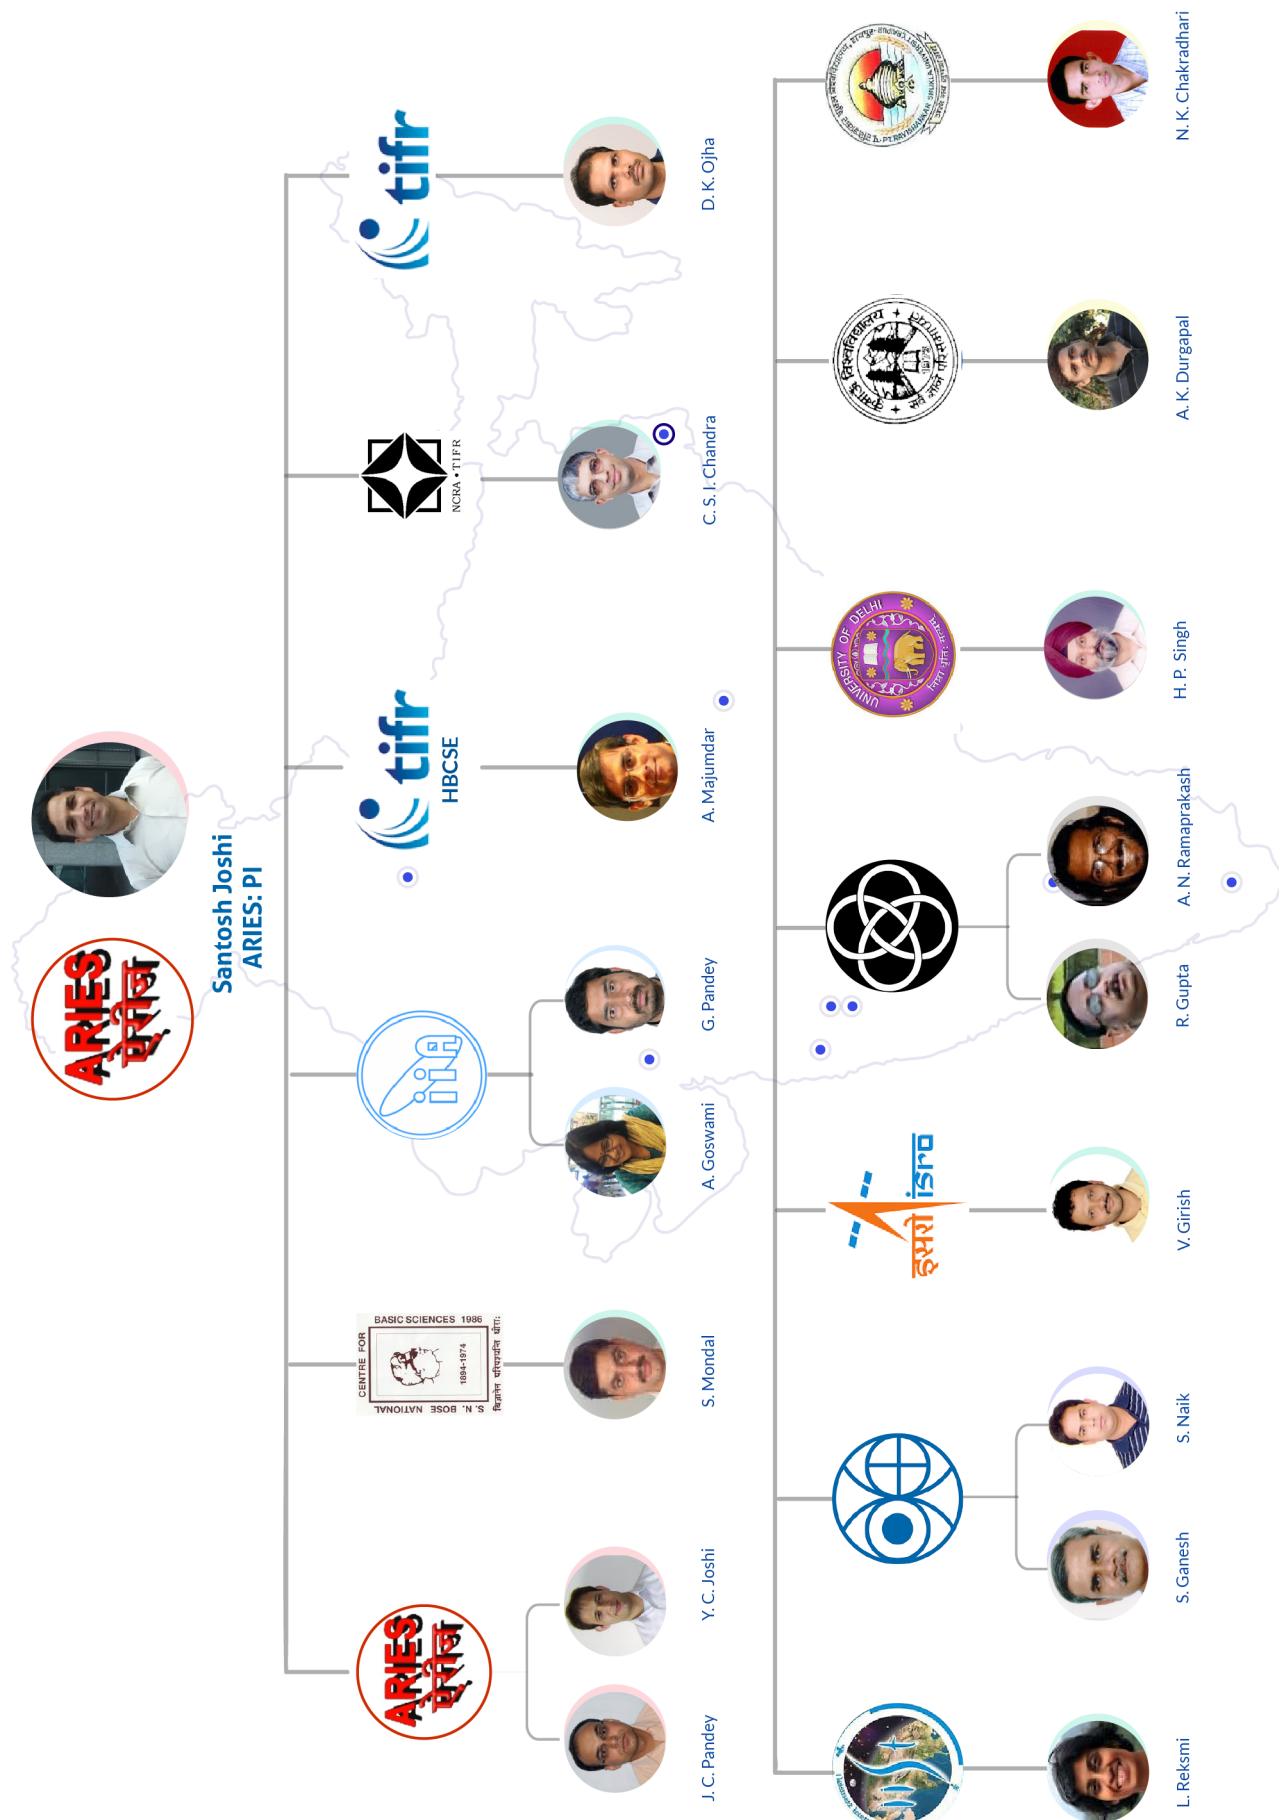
ARIES एरीज

Santosh Joshi
ARIES: PI

tifr
D. K. Ojha

NCRA • TIFR
C. S. I. Chandra

tifr HBCSE
A. Majumdar

G. Pandey
A. Goswami

BASIC SCIENCES 1986 CENTRE FOR S. N. BOSE NATIONAL 1894-1974
S. Mondal

ARIES एरीज
Y. C. Joshi
J. C. Pandey

N. K. Chakradhari

A. K. Durgapal

UNIVERSITY OF DELHI
H. P. Singh

A. N. Ramaprakash
R. Gupta

इसरो isro
V. Girish

S. Naik
S. Ganesh

L. Reksmi